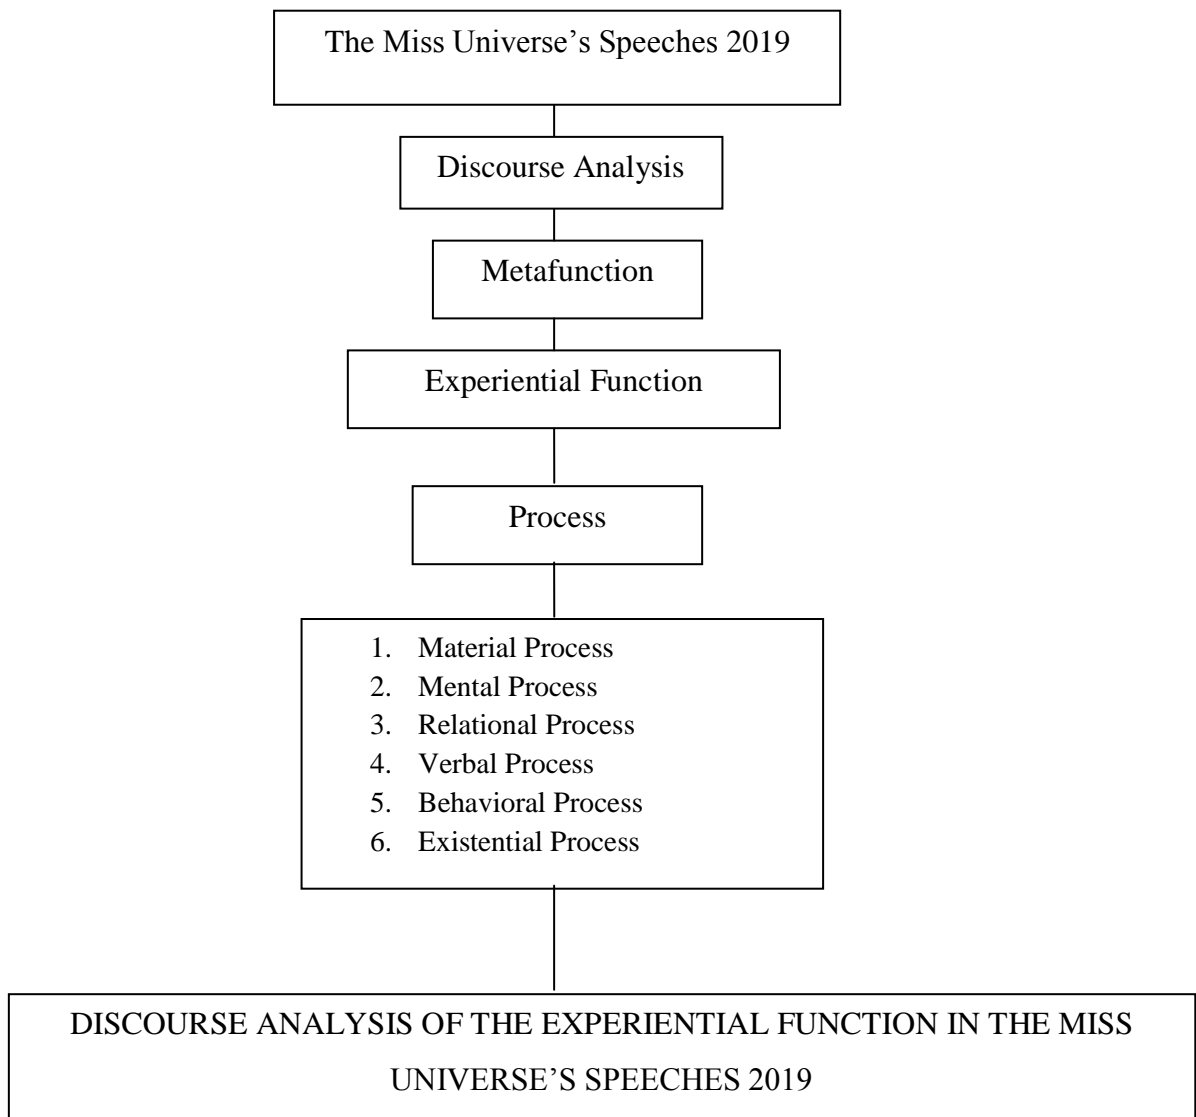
The Miss Universe’s Speeches 2019

Discourse Analysis

Metafunction

Experiential Function

Process

1. Material Process
2. Mental Process
3. Relational Process
4. Verbal Process
5. Behavioral Process
6. Existential Process

DISCOURSE ANALYSIS OF THE EXPERIENTIAL FUNCTION IN THE MISS UNIVERSE’S SPEECHES 2019